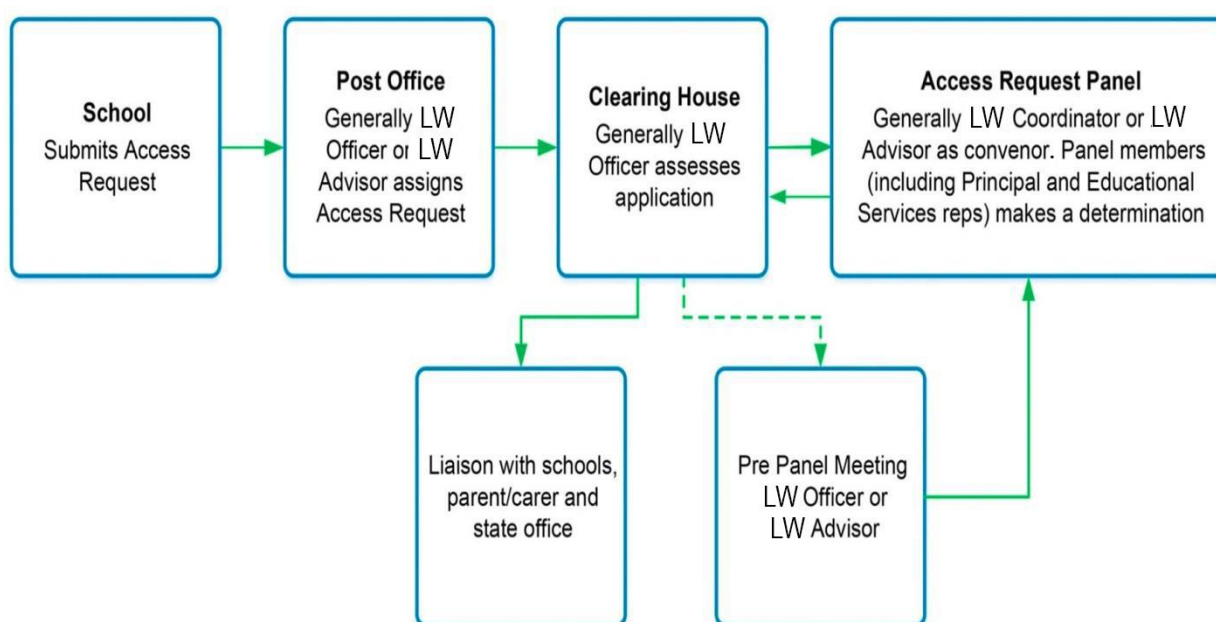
School
Submits Access Request

Post Office
Generally LW Officer or LW Advisor assigns Access Request

Clearing House
Generally LW Officer assesses application

Access Request Panel
Generally LW Coordinator or LW Advisor as convenor. Panel members (including Principal and Educational Services reps) makes a determination

Liaison with schools, parent/carer and state office

Pre Panel Meeting
LW Officer or LW Advisor